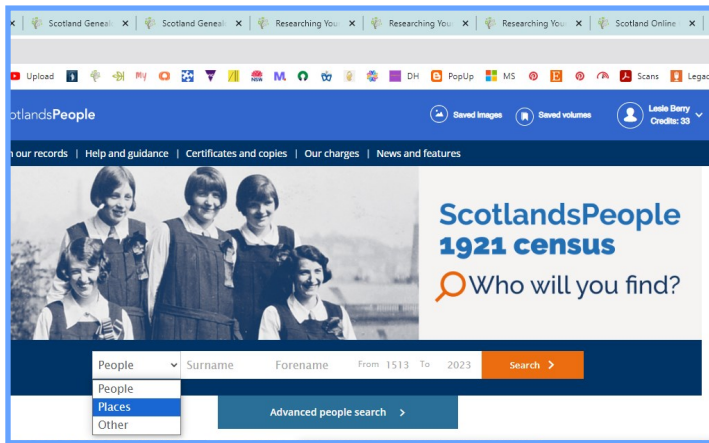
Scotland Geneal ×
Scotland Geneal ×
Researching You ×
Researching You ×
Researching You ×
Scotland Online ×

Upload
DH
PopUp
MS
Scans
Legac

otlandsPeople
Saved images
Saved volumes
Leslie Berry
Credits: 33

h our records | Help and guidance | Certificates and copies | Our charges | News and features

ScotlandsPeople
1921 census
Who will you find?

People
Surname
Forename
From 1513 To 2023
Search

People
Places
Other

Advanced people search